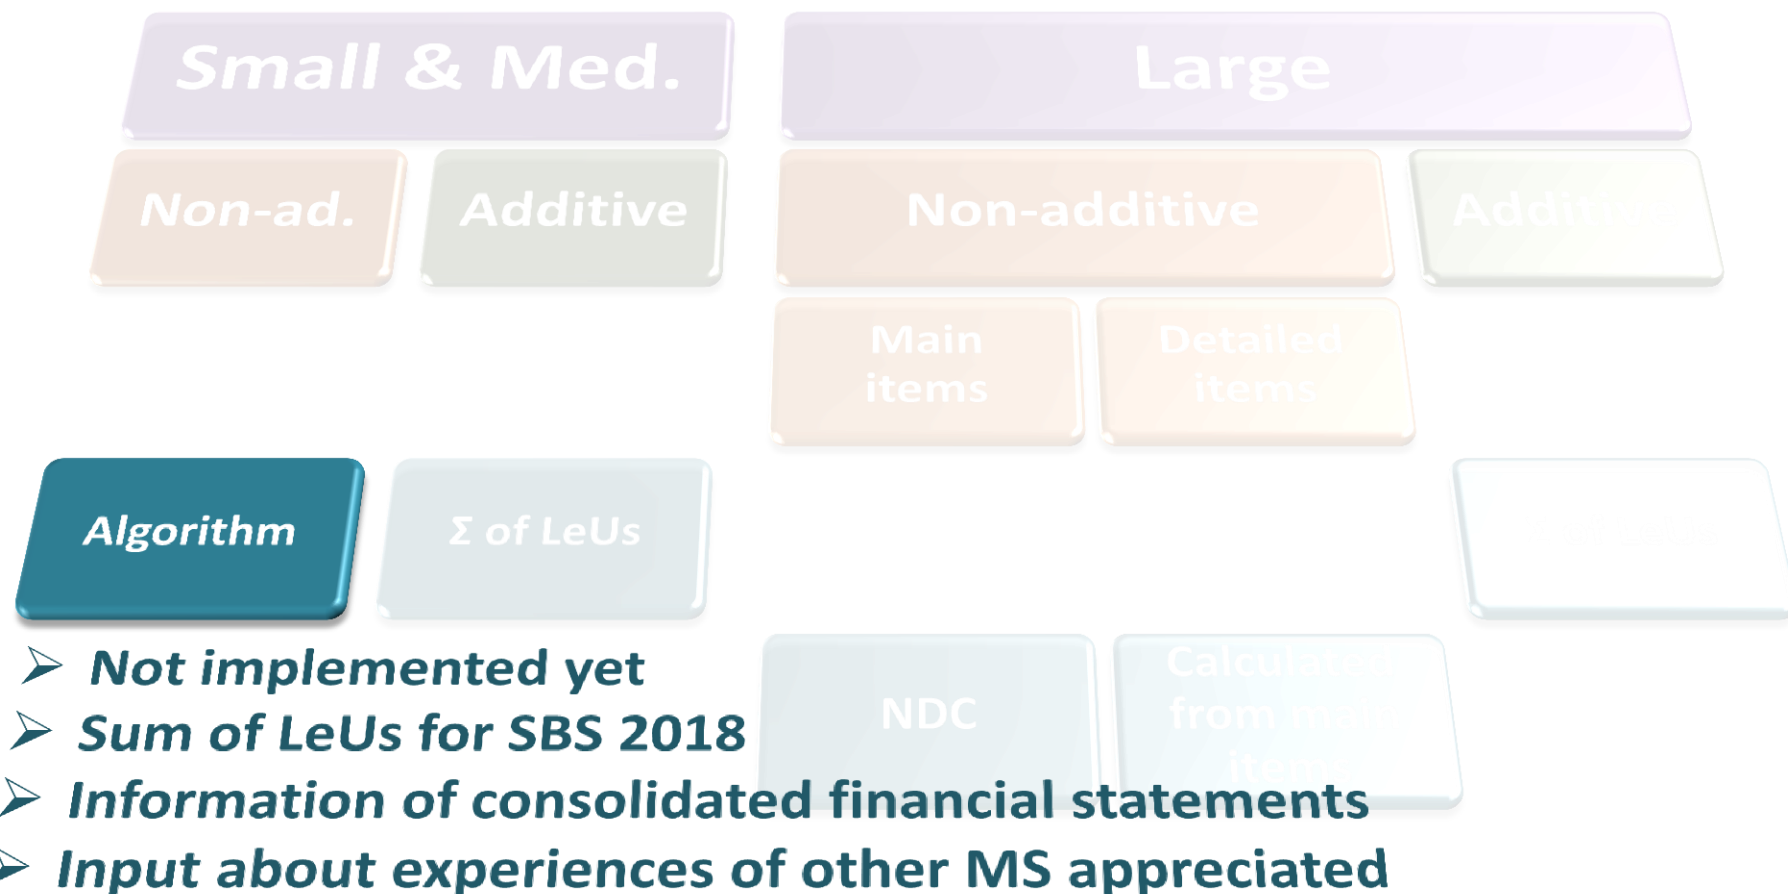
Small & Med.

Large

Non-ad.

Additive

Non-additive

Additive

Main items

Detailed items

Algorithm

Σ of LeUs

NDC

Calculated from main items

➢ Not implemented yet
➢ Sum of LeUs for SBS 2018
➢ Information of consolidated financial statements
➢ Input about experiences of other MS appreciated